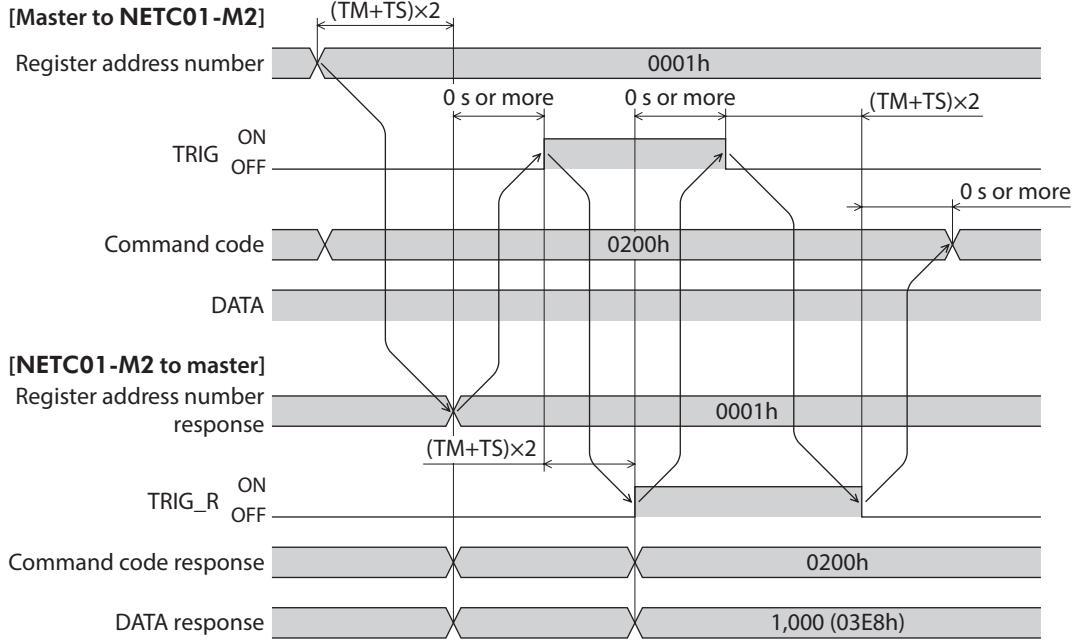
[Master to NETC01-M2]

(TM+TS)×2

Register address number

0001h

0 s or more

0 s or more

(TM+TS)×2

TRIG ON OFF

0 s or more

Command code

0200h

DATA

[NETC01-M2 to master]

Register address number response

0001h

(TM+TS)×2

TRIG_R ON OFF

Command code response

0200h

DATA response

1,000 (03E8h)